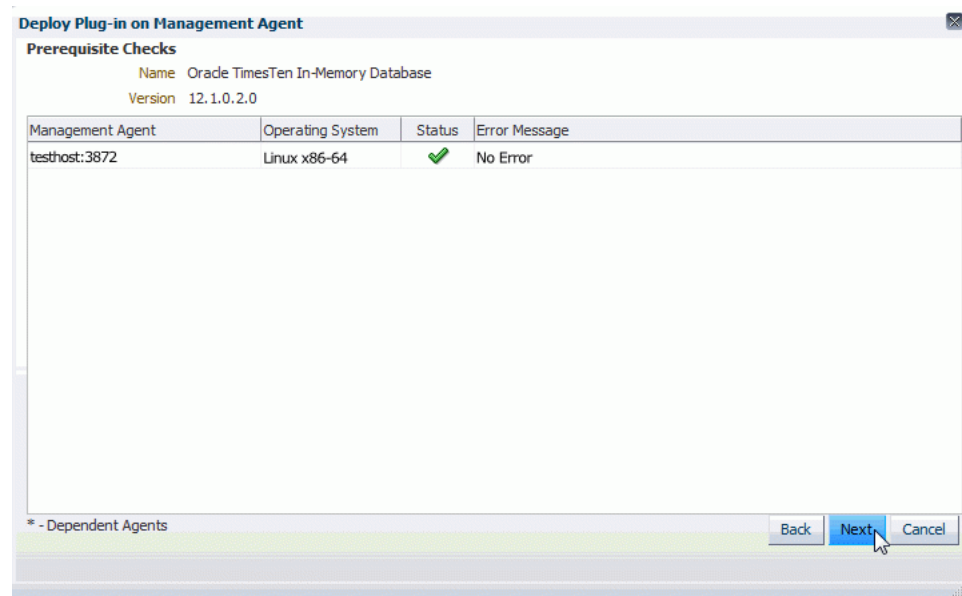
Deploy Plug-in on Management Agent

Prerequisite Checks

Name Oracle TimesTen In-Memory Database

Version 12.1.0.2.0

| Management Agent | Operating System | Status | Error Message |
|---|---|---|---|
| testhost:3872 | Linux x86-64 | ✔ | No Error |

* - Dependent Agents

Back Next Cancel